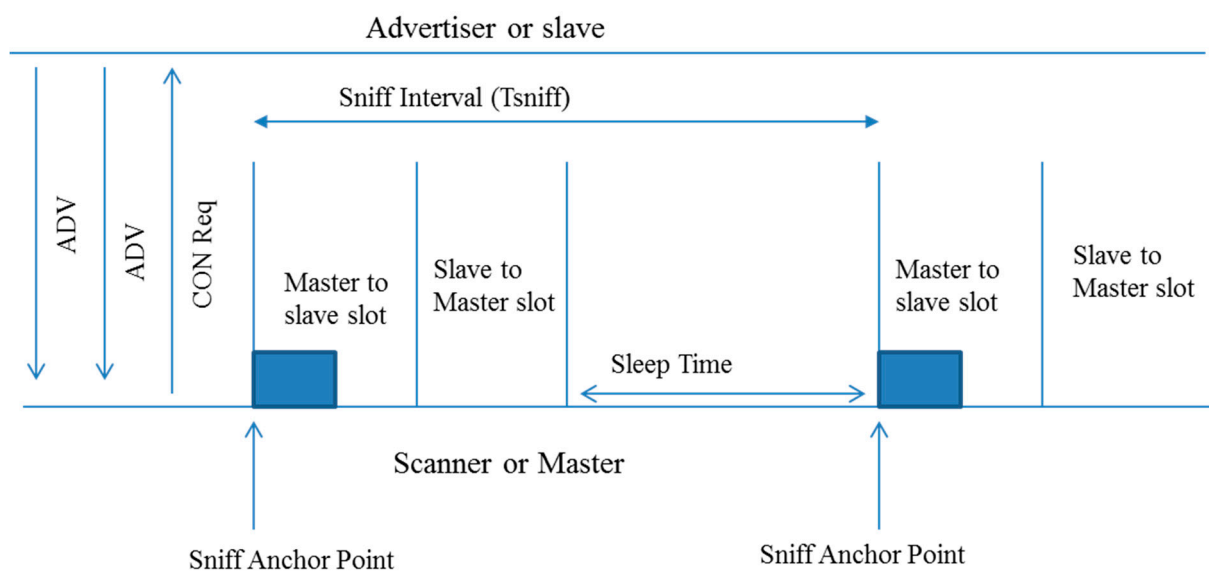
Advertiser or slave

Sniff Interval (Tsniff)

ADV

ADV

CON Req

Master to slave slot

Slave to Master slot

Sleep Time

Master to slave slot

Slave to Master slot

Scanner or Master

Sniff Anchor Point

Sniff Anchor Point